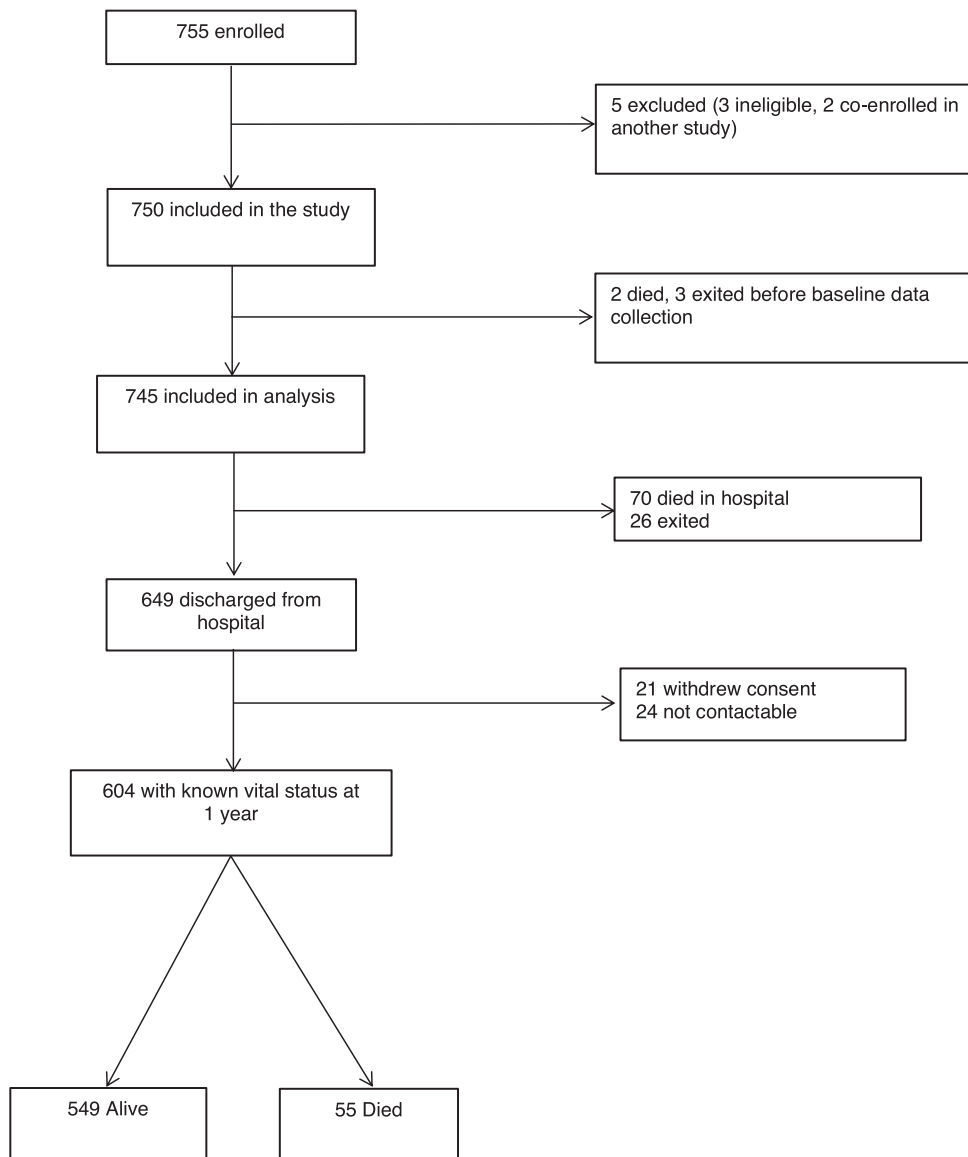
755 enrolled

5 excluded (3 ineligible, 2 co-enrolled in another study)

750 included in the study

2 died, 3 exited before baseline data collection

745 included in analysis

70 died in hospital
26 exited

649 discharged from hospital

21 withdrew consent
24 not contactable

604 with known vital status at 1 year

549 Alive

55 Died